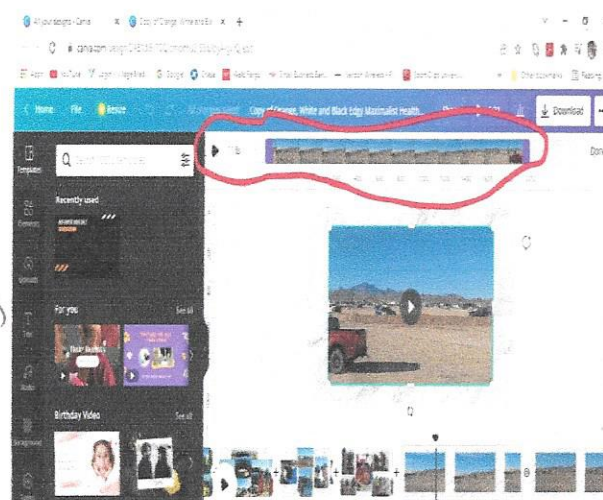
All your designs - Canva
Copy of Orange, White and Black Edgy Maximalist Health...
canva.com
Home
File
Resize
Copy of Orange, White and Black Edgy Maximalist Health
Download
Templates
Elements
Uploads
Text
Audio
Background
Recently used
For you
See all
Birthday Video
See all
Done
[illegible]